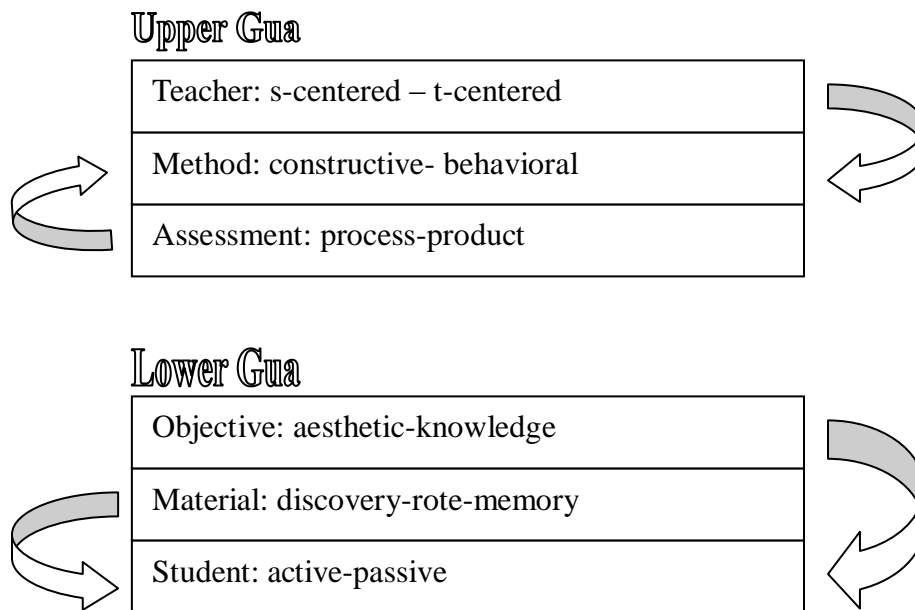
Upper Gua

| Teacher: s-centered – t-centered |
|---|
| Method: constructive- behavioral |
| Assessment: process-product |

Lower Gua

| Objective: aesthetic-knowledge |
|---|
| Material: discovery-rote-memory |
| Student: active-passive |